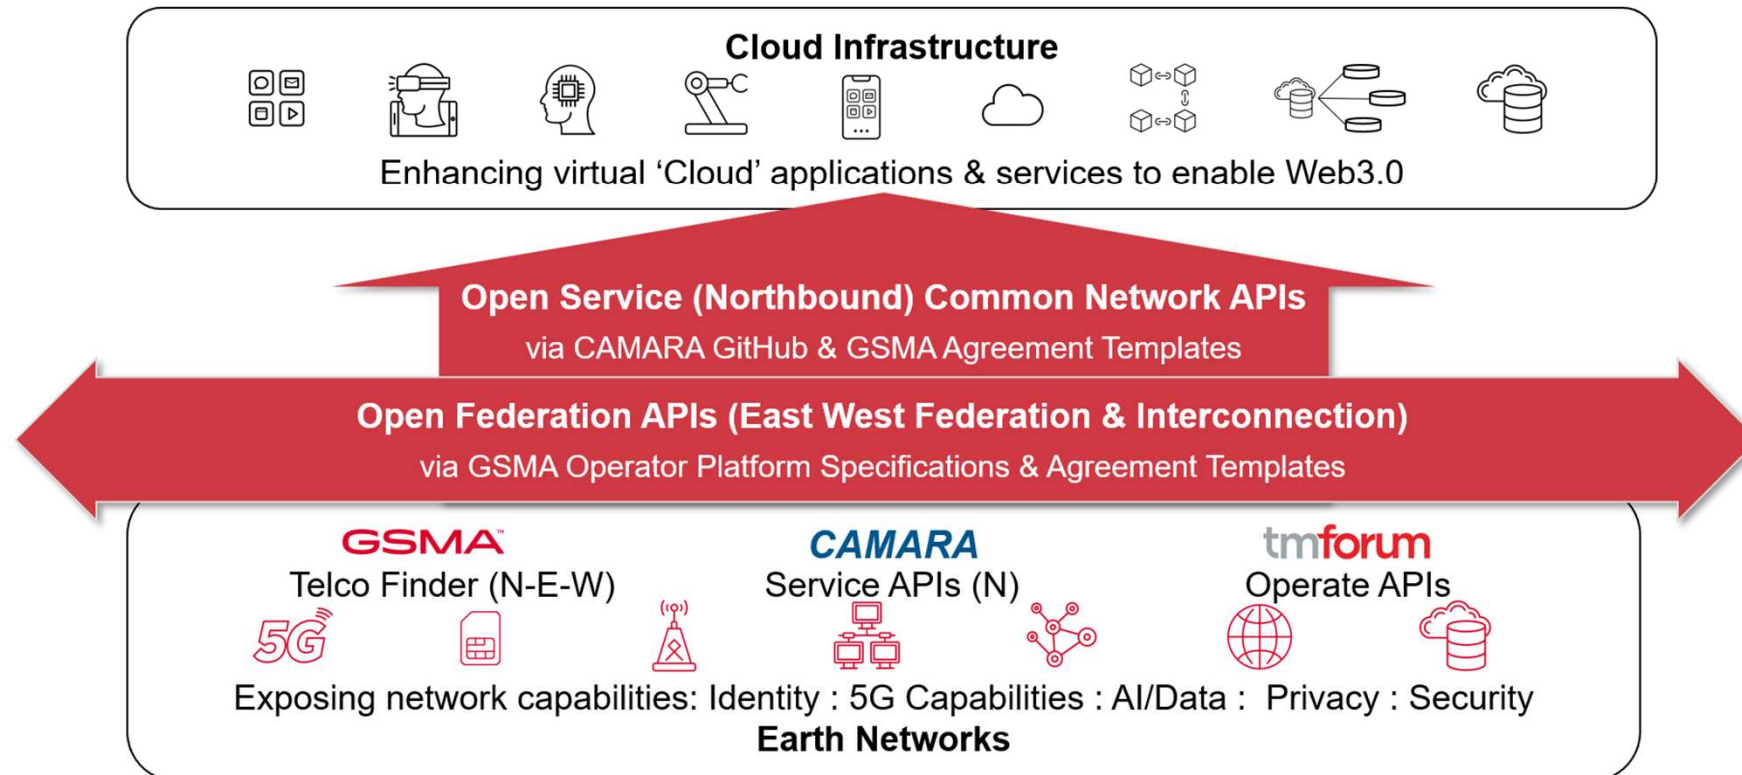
Cloud Infrastructure

Enhancing virtual 'Cloud' applications & services to enable Web3.0

Open Service (Northbound) Common Network APIs
via CAMARA GitHub & GSMA Agreement Templates

Open Federation APIs (East West Federation & Interconnection)
via GSMA Operator Platform Specifications & Agreement Templates

GSMA
Telco Finder (N-E-W)

CAMARA
Service APIs (N)

tmforum
Operate APIs

5G

Exposing network capabilities: Identity : 5G Capabilities : AI/Data : Privacy : Security
Earth Networks